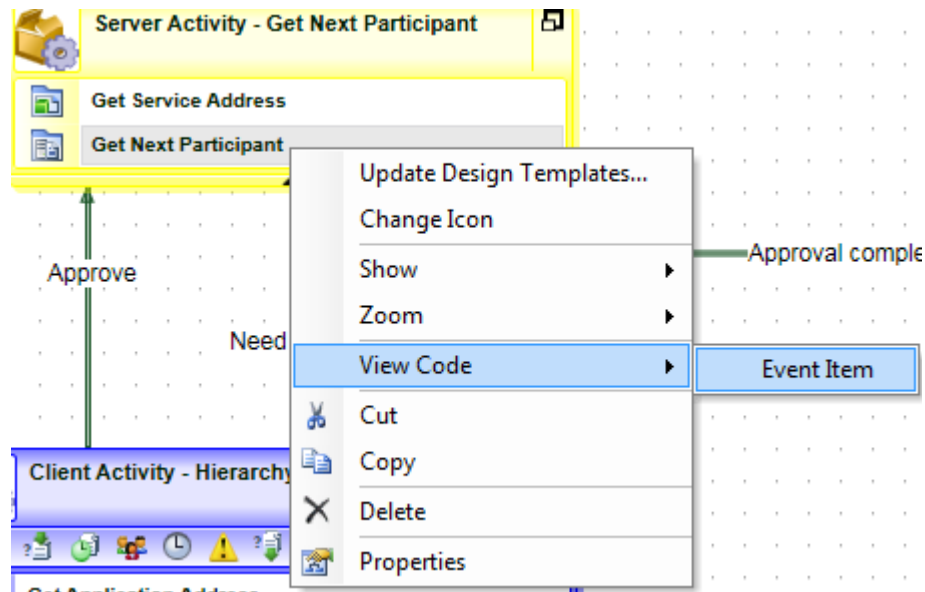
Server Activity - Get Next Participant

Get Service Address

Get Next Participant

Approve

Need

Approval comple

Client Activity - Hierarchy

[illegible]

Update Design Templates...
Change Icon
Show
Zoom
View Code
Cut
Copy
Delete
Properties

Event Item